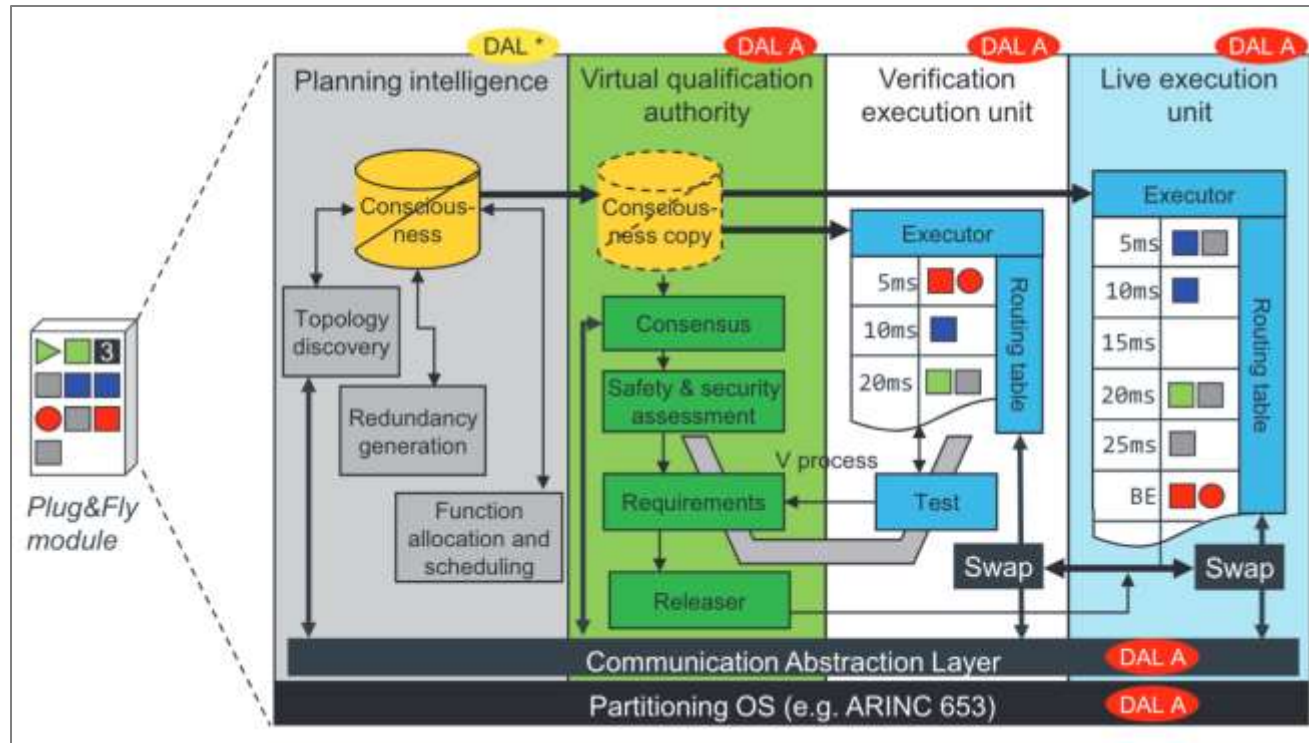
DAL *
Planning intelligence
DAL A
Virtual qualification authority
DAL A
Verification execution unit
DAL A
Live execution unit

3

Plug&Fly module

Consciousness
Topology discovery
Redundancy generation
Function allocation and scheduling

Consciousness copy
Consensus
Safety & security assessment
Requirements
Releaser

Executor
5ms
10ms
20ms
Routing table
V process
Test

Executor
5ms
10ms
15ms
20ms
25ms
BE
Routing table

Swap
Swap

Communication Abstraction Layer
DAL A
Partitioning OS (e.g. ARINC 653)
DAL A